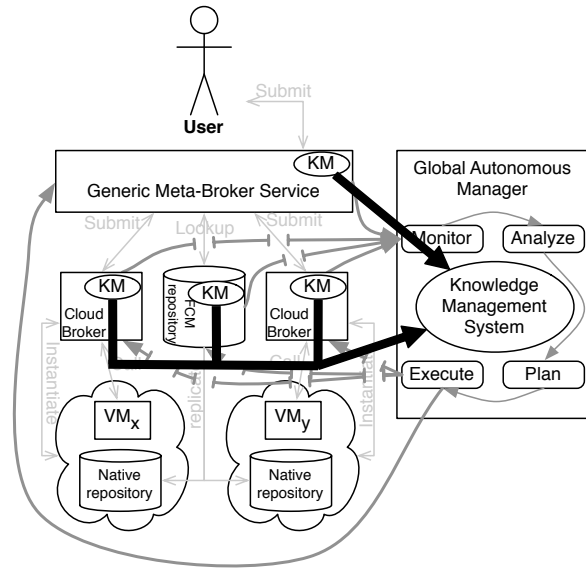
User

Submit

KM

Generic Meta-Broker Service

Global Autonomous Manager

Submit

Lookup

Submit

Monitor

Analyze

KM

Cloud Broker

KM

FCM repository

KM

Cloud Broker

Knowledge Management System

Instantiate

Call

replicate

Instantiate

Execute

Plan

$VM_x$

$VM_y$

Native repository

Native repository